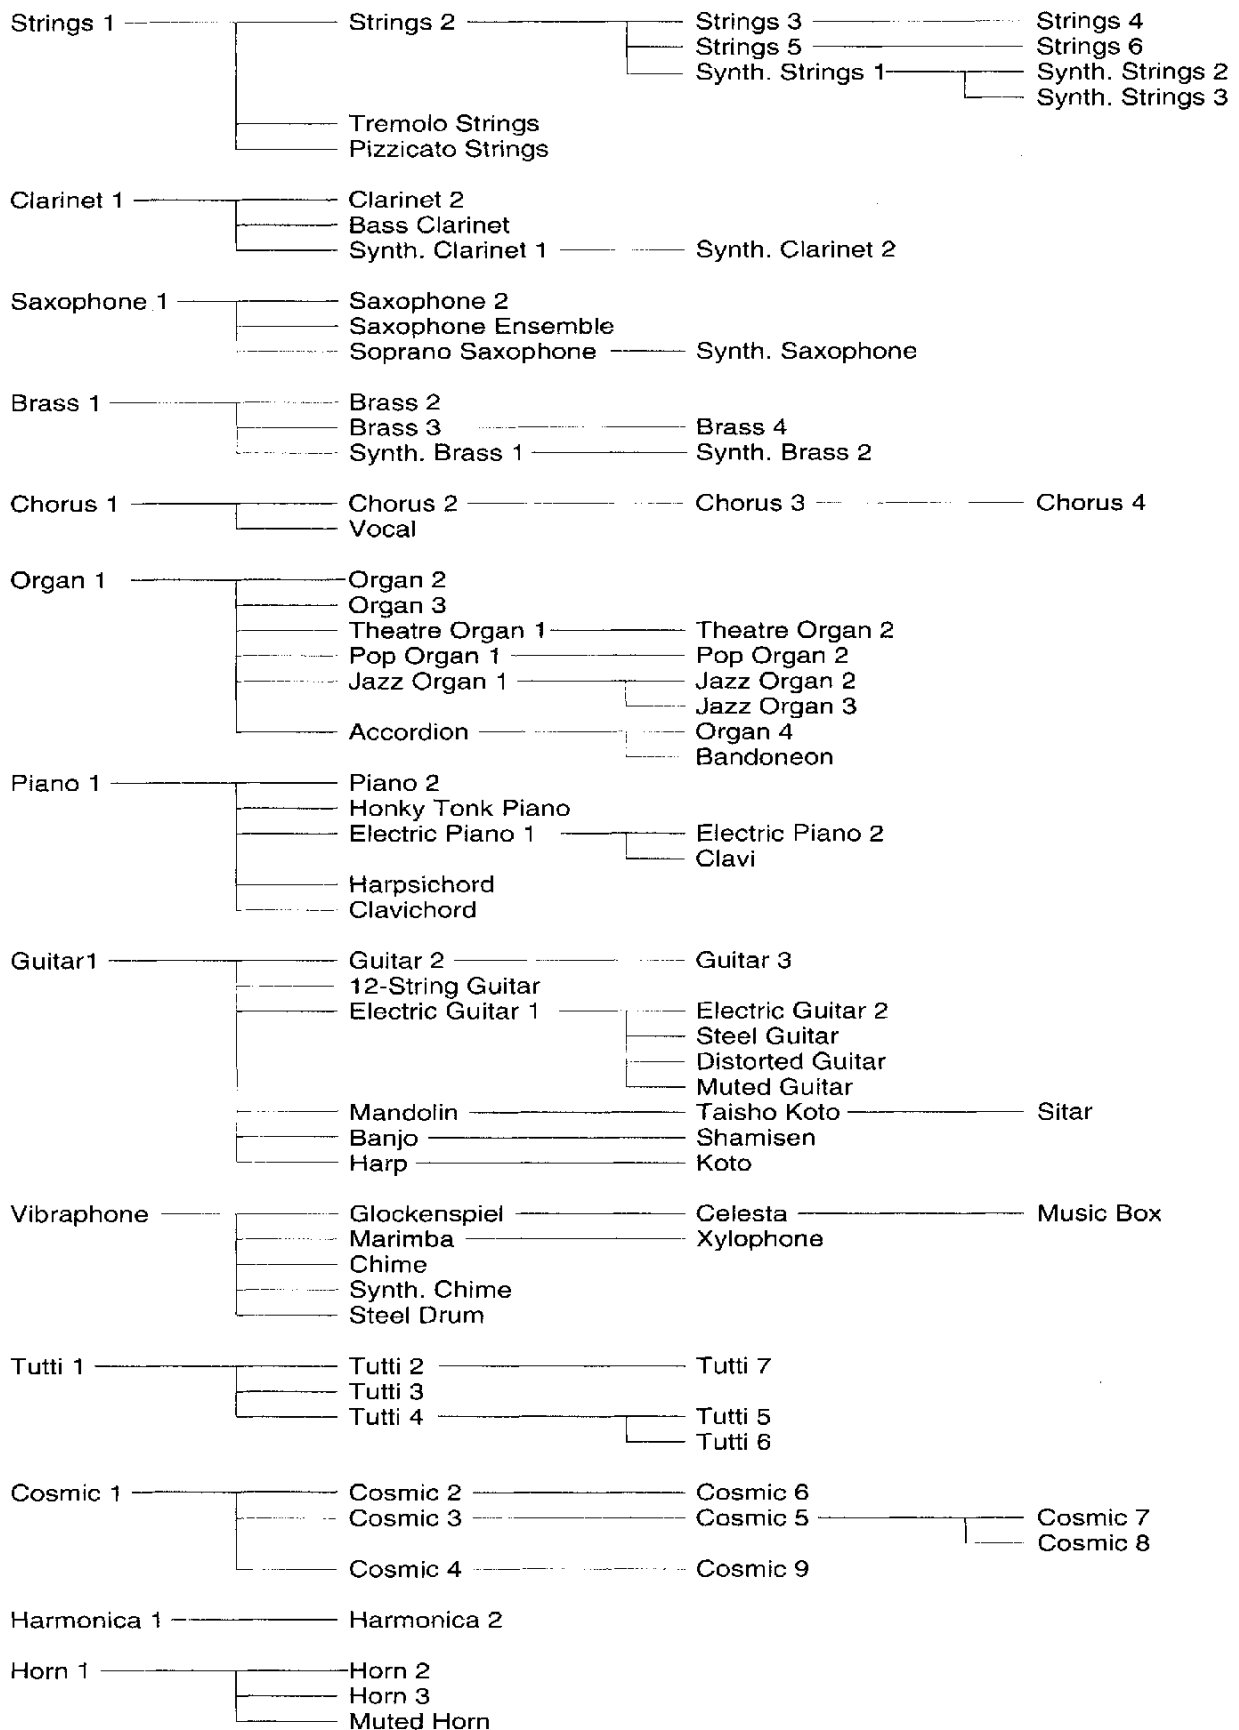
Strings 1 Strings 2 Strings 3 Strings 4
Strings 5 Strings 6
Synth. Strings 1 Synth. Strings 2
Synth. Strings 3
Tremolo Strings
Pizzicato Strings

Clarinet 1 Clarinet 2
Bass Clarinet
Synth. Clarinet 1 Synth. Clarinet 2

Saxophone 1 Saxophone 2
Saxophone Ensemble
Soprano Saxophone Synth. Saxophone

Brass 1 Brass 2
Brass 3 Brass 4
Synth. Brass 1 Synth. Brass 2

Chorus 1 Chorus 2 Chorus 3 Chorus 4
Vocal

Organ 1 Organ 2
Organ 3
Theatre Organ 1 Theatre Organ 2
Pop Organ 1 Pop Organ 2
Jazz Organ 1 Jazz Organ 2
Jazz Organ 3
Accordion Organ 4
Bandoneon

Piano 1 Piano 2
Honky Tonk Piano
Electric Piano 1 Electric Piano 2
Clavi
Harpsichord
Clavichord

Guitar1 Guitar 2 Guitar 3
12-String Guitar
Electric Guitar 1 Electric Guitar 2
Steel Guitar
Distorted Guitar
Muted Guitar
Mandolin Taisho Koto Sitar
Banjo Shamisen
Harp Koto

Vibraphone Glockenspiel Celesta Music Box
Marimba Xylophone
Chime
Synth. Chime
Steel Drum

Tutti 1 Tutti 2 Tutti 7
Tutti 3
Tutti 4 Tutti 5
Tutti 6

Cosmic 1 Cosmic 2 Cosmic 6
Cosmic 3 Cosmic 5 Cosmic 7
Cosmic 8
Cosmic 4 Cosmic 9

Harmonica 1 Harmonica 2

Horn 1 Horn 2
Horn 3
Muted Horn